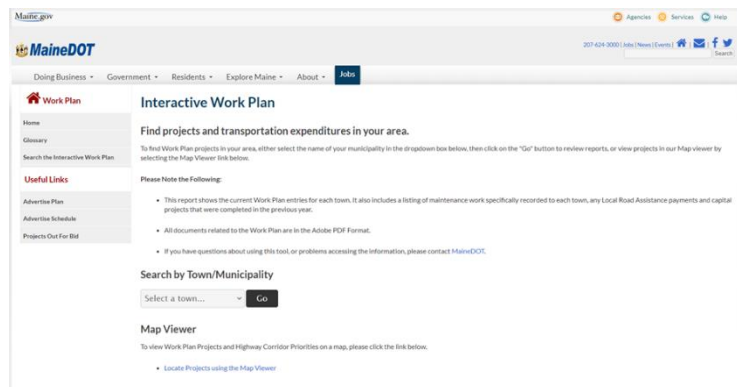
Maine.gov

Agencies Services Help

MaineDOT

207-624-3000 | Jobs | News | Events |

Search

Doing Business ▾ Government ▾ Residents ▾ Explore Maine ▾ About ▾ Jobs

Work Plan

Home

Glossary

Search the Interactive Work Plan

Useful Links

Advertise Plan

Advertise Schedule

Projects Out For Bid

Interactive Work Plan

Find projects and transportation expenditures in your area.

To find Work Plan projects in your area, either select the name of your municipality in the dropdown box below, then click on the "Go" button to review reports, or view projects in our Map viewer by selecting the Map Viewer link below.

Please Note the Following:

• This report shows the current Work Plan entries for each town. It also includes a listing of maintenance work specifically recorded to each town, any Local Road Assistance payments and capital projects that were completed in the previous year.

• All documents related to the Work Plan are in the Adobe PDF Format.

• If you have questions about using this tool, or problems accessing the information, please contact MaineDOT.

Search by Town/Municipality

Select a town... Go

Map Viewer

To view Work Plan Projects and Highway Corridor Priorities on a map, please click the link below.

• Locate Projects using the Map Viewer